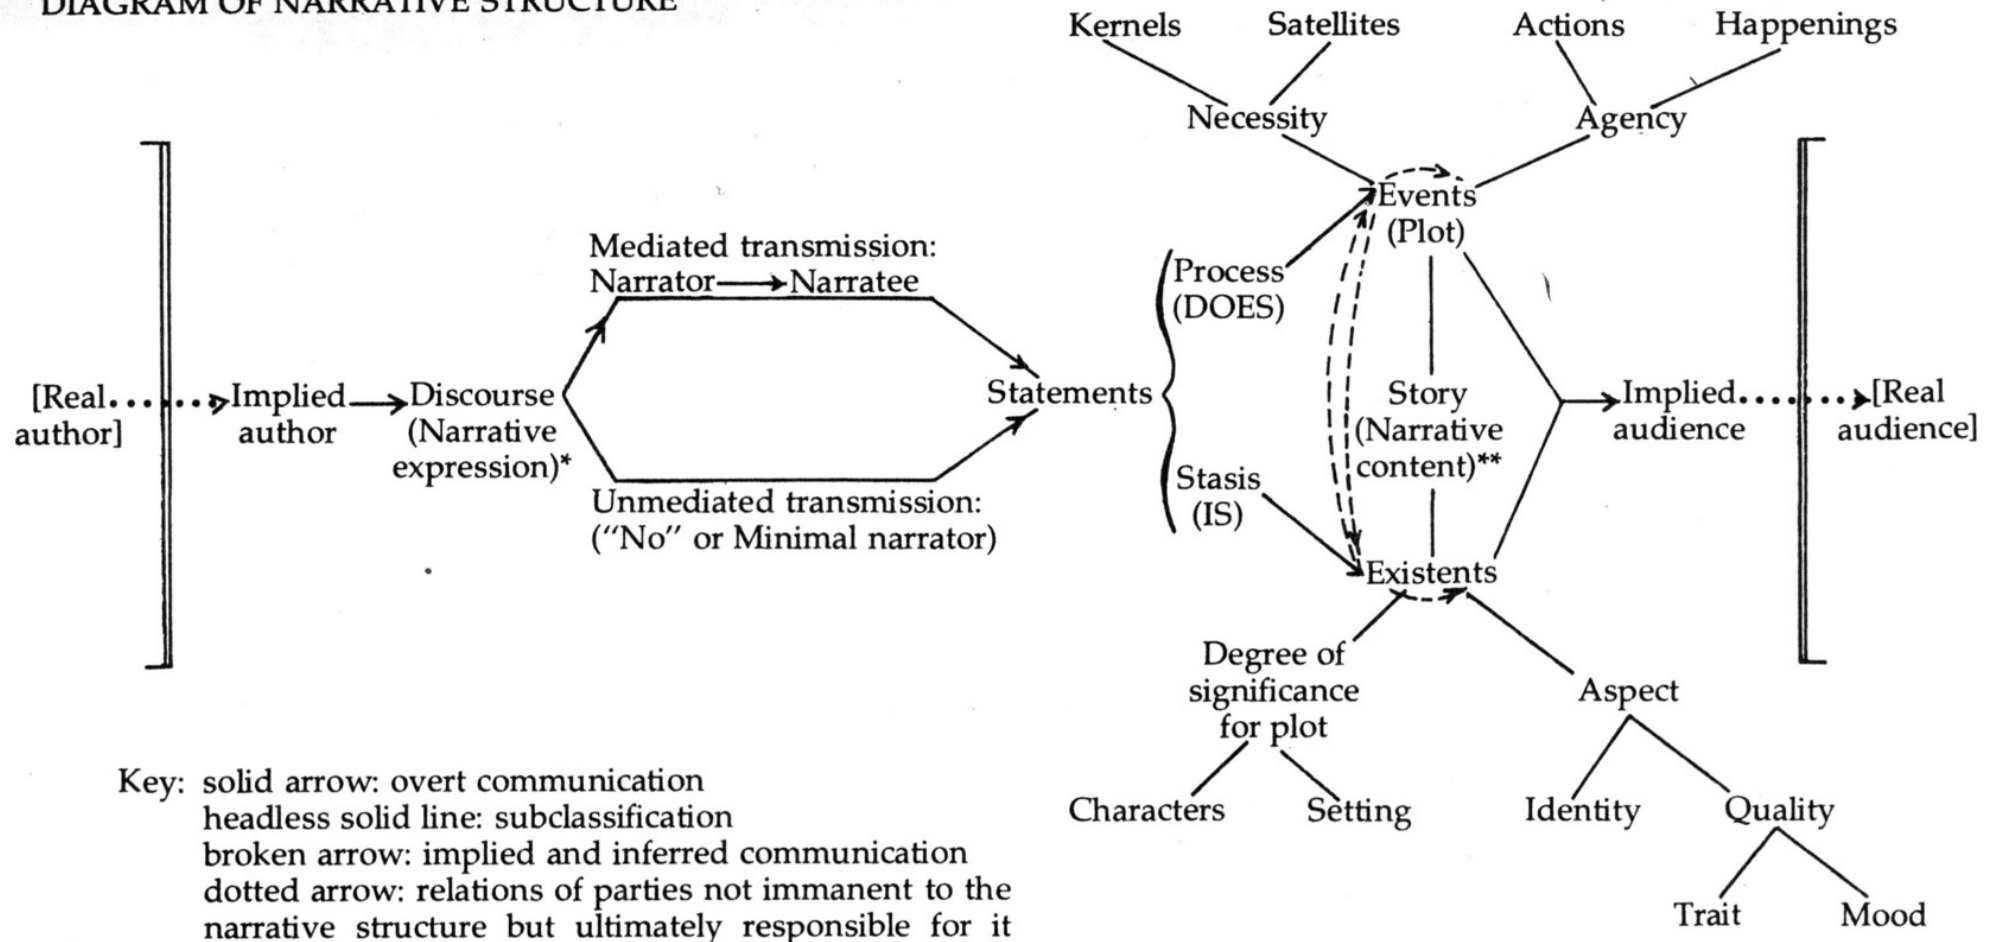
DIAGRAM OF NARRATIVE STRUCTURE

Kernels Satellites Actions Happenings

Necessity Agency

Events (Plot)

Mediated transmission: Narrator → Narratee

Process (DOES)

[Real author] Implied author Discourse (Narrative expression)* Statements Story (Narrative content)** Implied audience [Real audience]

Unmediated transmission: ("No" or Minimal narrator)

Stasis (IS)

Existents

Degree of significance for plot Aspect

Characters Setting Identity Quality

Trait Mood

Key: solid arrow: overt communication
headless solid line: subclassification
broken arrow: implied and inferred communication
dotted arrow: relations of parties not immanent to the narrative structure but ultimately responsible for it